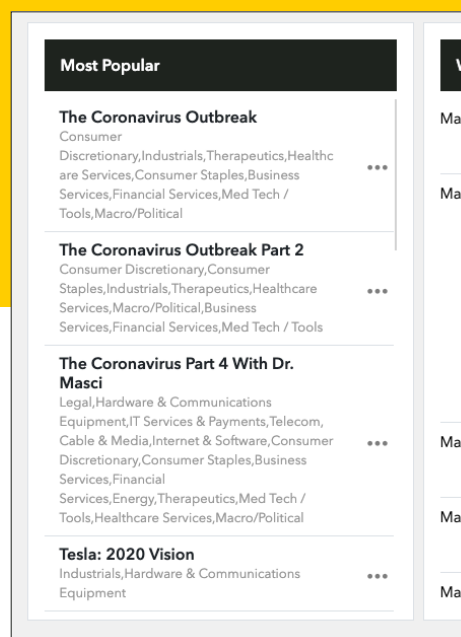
Most Popular

The Coronavirus Outbreak
Consumer Discretionary,Industrials,Therapeutics,Healthcare Services,Consumer Staples,Business Services,Financial Services,Med Tech / Tools,Macro/Political

The Coronavirus Outbreak Part 2
Consumer Discretionary,Consumer Staples,Industrials,Therapeutics,Healthcare Services,Macro/Political,Business Services,Financial Services,Med Tech / Tools

The Coronavirus Part 4 With Dr. Masci
Legal,Hardware & Communications Equipment,IT Services & Payments,Telecom, Cable & Media,Internet & Software,Consumer Discretionary,Consumer Staples,Business Services,Financial Services,Energy,Therapeutics,Med Tech / Tools,Healthcare Services,Macro/Political

Tesla: 2020 Vision
Industrials,Hardware & Communications Equipment

W

Ma

Ma

Ma

Ma

Ma